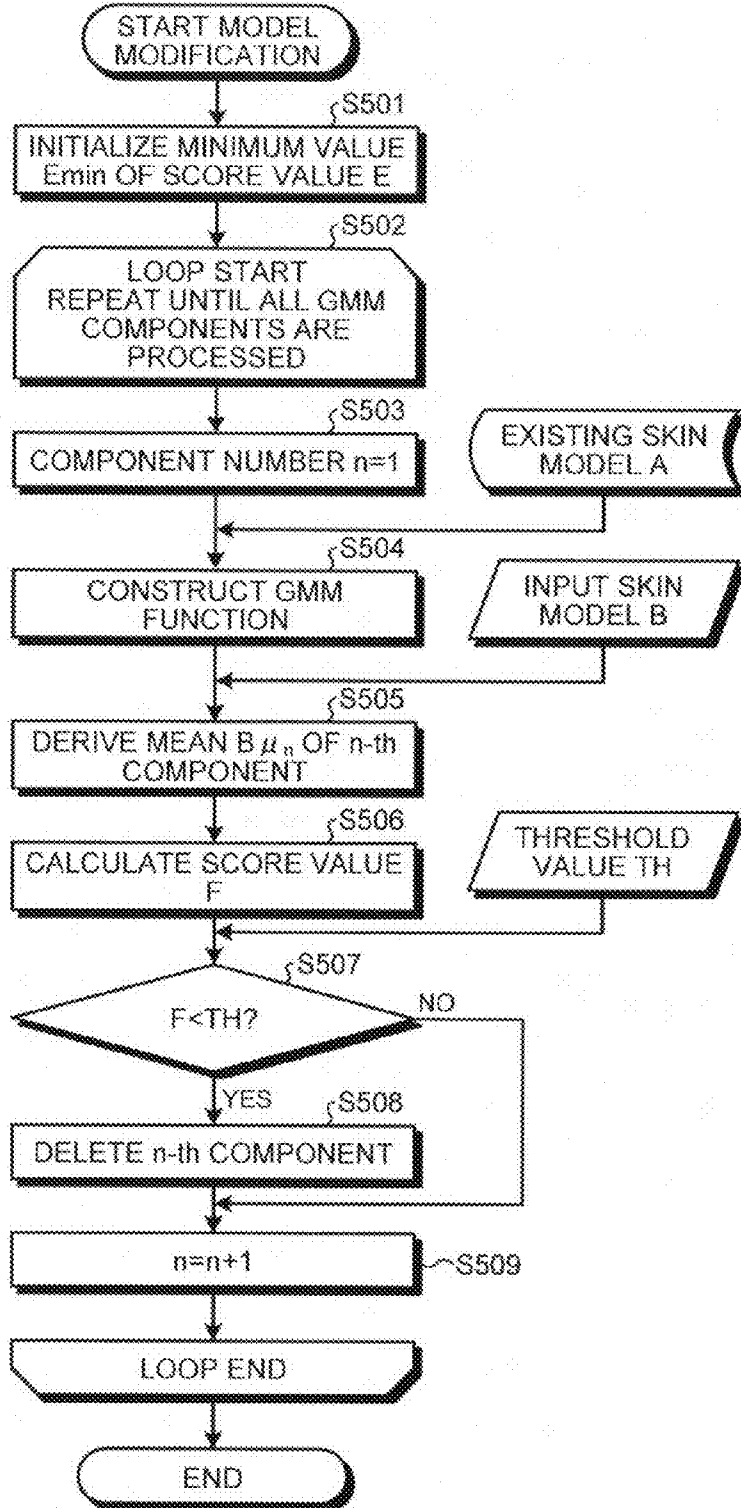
START MODEL MODIFICATION

S501
INITIALIZE MINIMUM VALUE Emin OF SCORE VALUE E

S502
LOOP START REPEAT UNTIL ALL GMM COMPONENTS ARE PROCESSED

S503
COMPONENT NUMBER n=1

EXISTING SKIN MODEL A

S504
CONSTRUCT GMM FUNCTION

INPUT SKIN MODEL B

S505
DERIVE MEAN B$\mu_n$ OF n-th COMPONENT

S506
CALCULATE SCORE VALUE F

THRESHOLD VALUE TH

S507
F<TH?

NO

YES

S508
DELETE n-th COMPONENT

n=n+1

S509

LOOP END

END